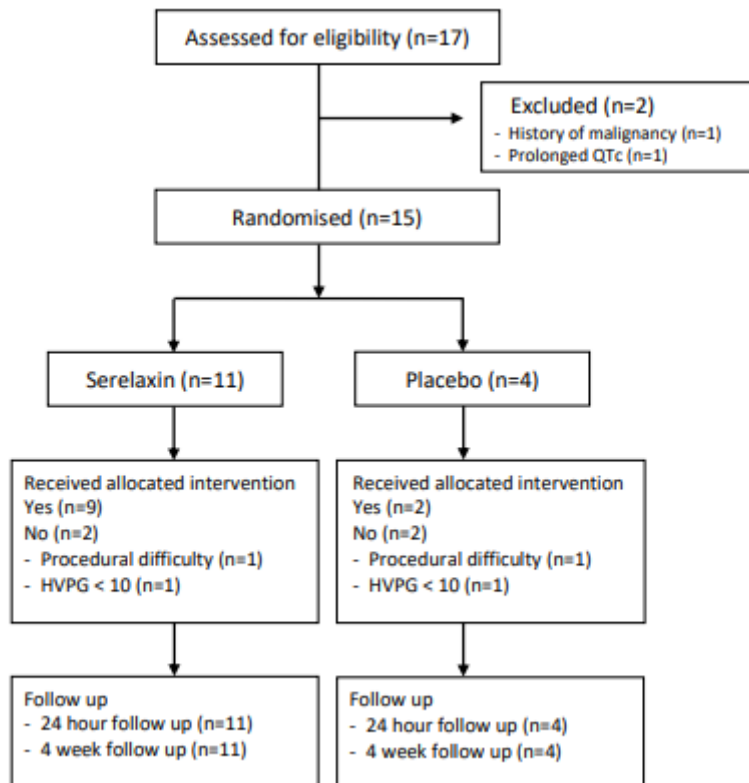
Assessed for eligibility (n=17)

Excluded (n=2)
- History of malignancy (n=1)
- Prolonged QTc (n=1)

Randomised (n=15)

Serelaxin (n=11)

Placebo (n=4)

Received allocated intervention
Yes (n=9)
No (n=2)
- Procedural difficulty (n=1)
- HVPG < 10 (n=1)

Received allocated intervention
Yes (n=2)
No (n=2)
- Procedural difficulty (n=1)
- HVPG < 10 (n=1)

Follow up
- 24 hour follow up (n=11)
- 4 week follow up (n=11)

Follow up
- 24 hour follow up (n=4)
- 4 week follow up (n=4)